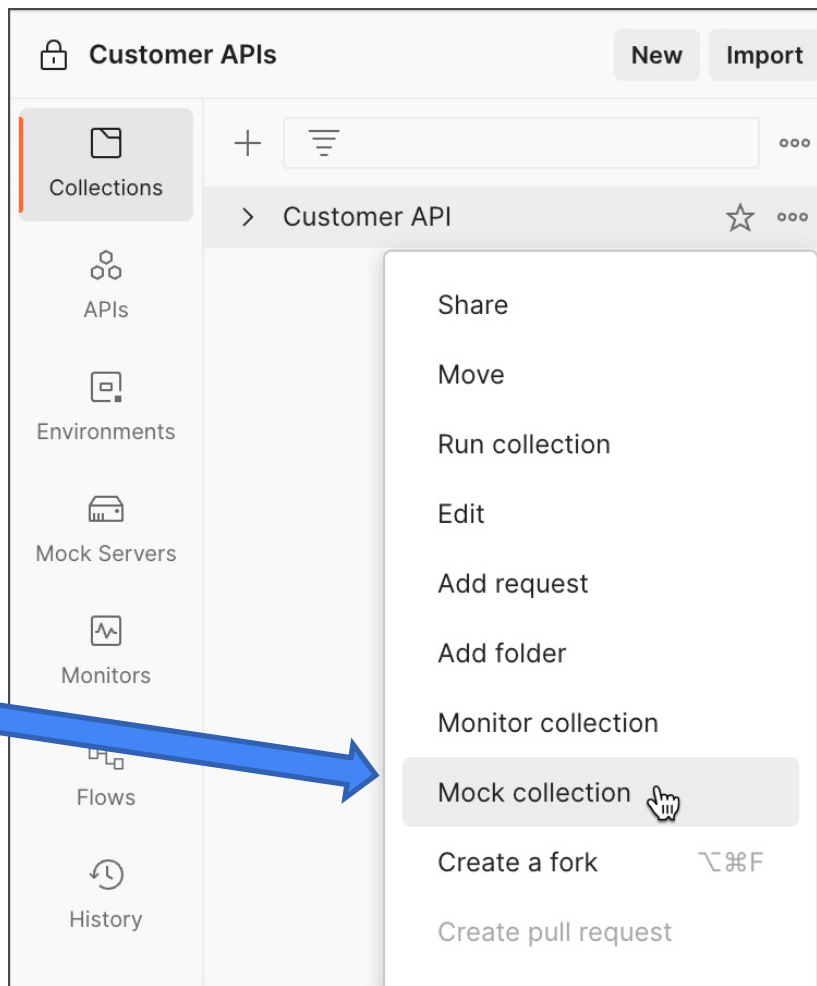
Customer APIs

New Import

Collections

APIs

Environments

Mock Servers

Monitors

Flows

History

Customer API

Share

Move

Run collection

Edit

Add request

Add folder

Monitor collection

Mock collection

Create a fork ⌥⌘F

Create pull request